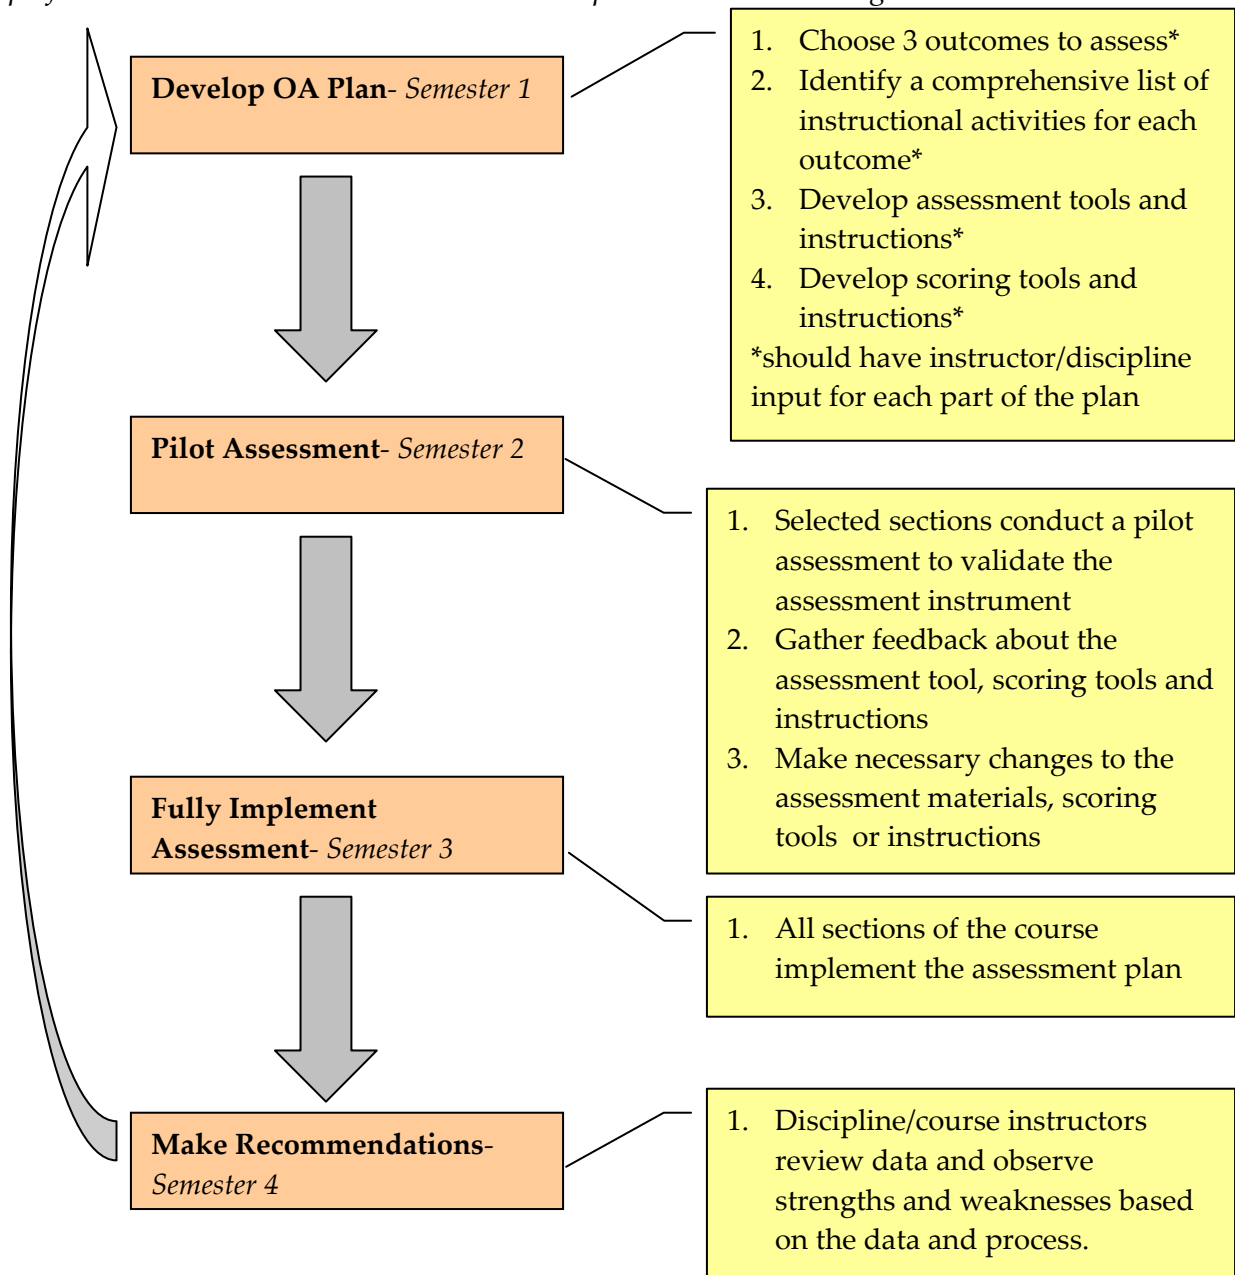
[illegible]

**Develop OA Plan**- *Semester 1*

1. Choose 3 outcomes to assess*
2. Identify a comprehensive list of instructional activities for each outcome*
3. Develop assessment tools and instructions*
4. Develop scoring tools and instructions*

*should have instructor/discipline input for each part of the plan

**Pilot Assessment**- *Semester 2*

1. Selected sections conduct a pilot assessment to validate the assessment instrument
2. Gather feedback about the assessment tool, scoring tools and instructions
3. Make necessary changes to the assessment materials, scoring tools or instructions

**Fully Implement Assessment**- *Semester 3*

1. All sections of the course implement the assessment plan

**Make Recommendations**- *Semester 4*

1. Discipline/course instructors review data and observe strengths and weaknesses based on the data and process.